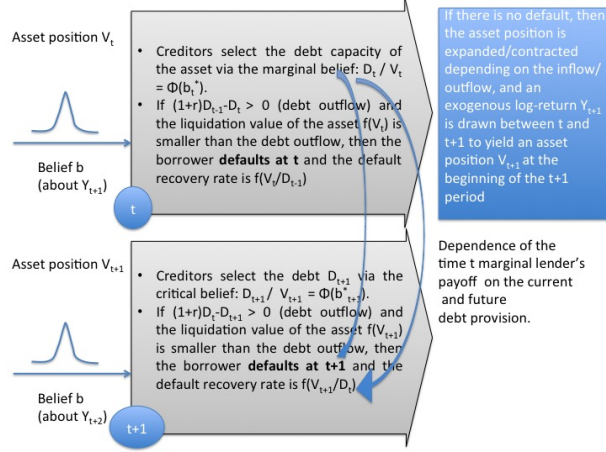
Asset position $V_t$

Belief b (about $Y_{t+1}$)

- Creditors select the debt capacity of the asset via the marginal belief: $D_t$ / $V_t$ = $\Phi(b_t^*)$.
- If $(1+r)D_{t-1}$-$D_t$ > 0 (debt outflow) and the liquidation value of the asset $f(V_t)$ is smaller than the debt outflow, then the borrower **defaults at t** and the default recovery rate is $f(V_t/D_{t-1})$

t

If there is no default, then the asset position is expanded/contracted depending on the inflow/outflow, and an exogenous log-return $Y_{t+1}$ is drawn between t and t+1 to yield an asset position $V_{t+1}$ at the beginning of the t+1 period

Asset position $V_{t+1}$

Belief b (about $Y_{t+2}$)

- Creditors select the debt $D_{t+1}$ via the critical belief: $D_{t+1}$/ $V_{t+1}$ = $\Phi(b^*_{t+1})$.
- If $(1+r)D_t$-$D_{t+1}$ > 0 (debt outflow) and the liquidation value of the asset $f(V_{t+1})$ is smaller than the debt outflow, then the borrower **defaults at t+1** and the default recovery rate is $f(V_{t+1}/D_t)$

t+1

Dependence of the time t marginal lender's payoff on the current and future debt provision.